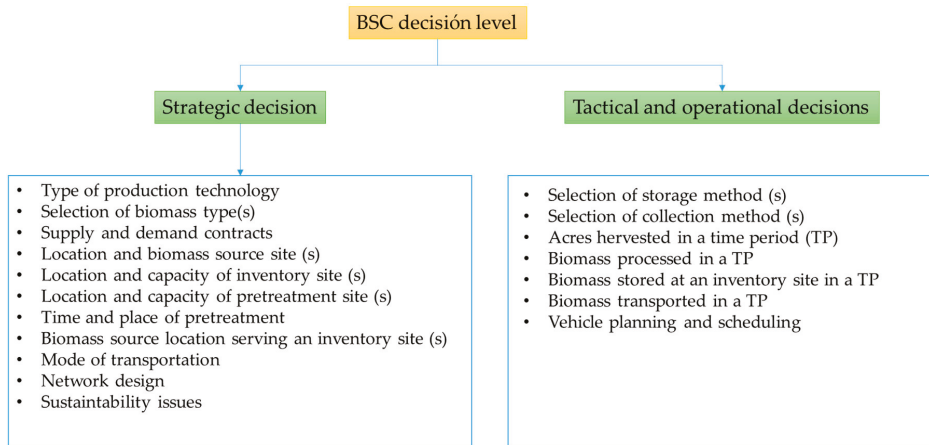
BSC decisión level

Strategic decision

Tactical and operational decisions

- Type of production technology
- Selection of biomass type(s)
- Supply and demand contracts
- Location and biomass source site (s)
- Location and capacity of inventory site (s)
- Location and capacity of pretreatment site (s)
- Time and place of pretreatment
- Biomass source location serving an inventory site (s)
- Mode of transportation
- Network design
- Sustaintability issues

- Selection of storage method (s)
- Selection of collection method (s)
- Acres hervested in a time period (TP)
- Biomass processed in a TP
- Biomass stored at an inventory site in a TP
- Biomass transported in a TP
- Vehicle planning and scheduling